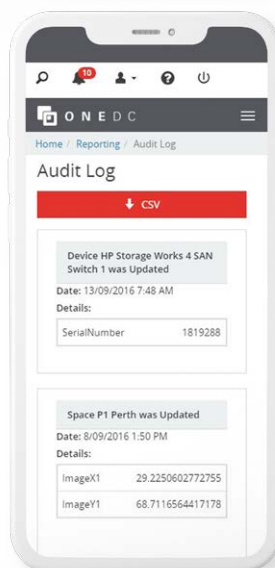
10

ONEDC

Home / Reporting / Audit Log

Audit Log

CSV

Device HP Storage Works 4 SAN Switch 1 was Updated

Date: 13/09/2016 7:48 AM

Details:

| SerialNumber | 1819288 |
|---|---|

Space P1 Perth was Updated

Date: 8/09/2016 1:50 PM

Details:

| ImageX1 | 29.2250602772755 |
|---|---|
| ImageY1 | 68.7116564417178 |